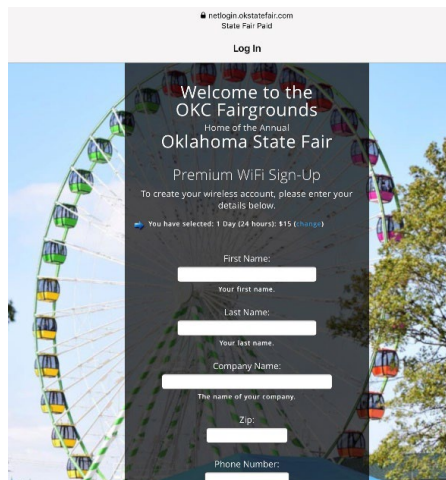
netlogin.okstatefair.com
State Fair Paid

Log In

Welcome to the OKC Fairgrounds
Home of the Annual
Oklahoma State Fair

Premium WiFi Sign-Up

To create your wireless account, please enter your details below.

You have selected: 1 Day (24 hours): $15 (change)

First Name:

Your first name.

Last Name:

Your last name.

Company Name:

The name of your company.

Zip:

Phone Number: